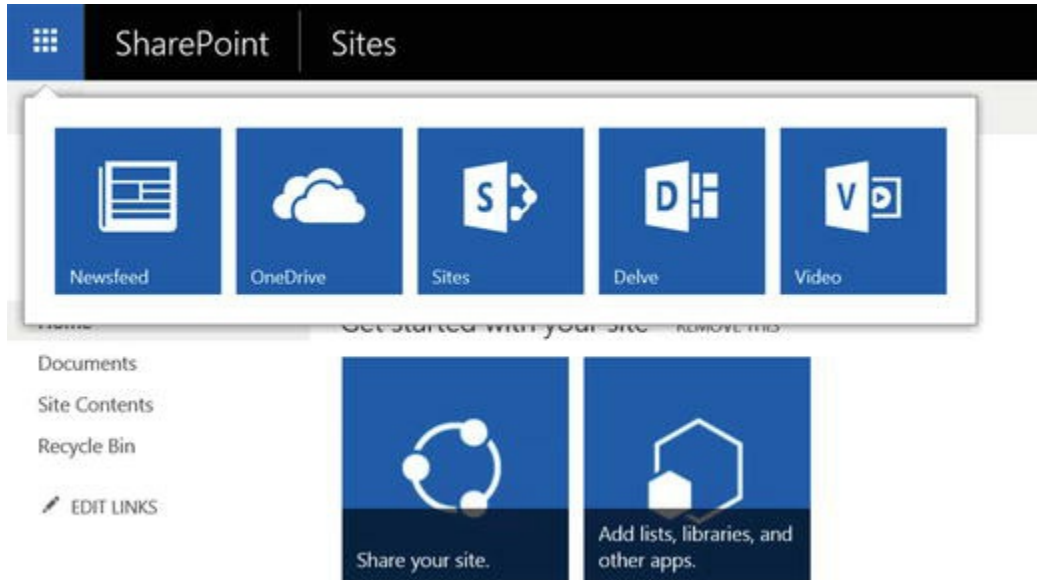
SharePoint | Sites

Newsfeed
OneDrive
Sites
Delve
Video

Home
Documents
Site Contents
Recycle Bin
EDIT LINKS

Get started with your site REMOVE THIS

Share your site.
Add lists, libraries, and other apps.